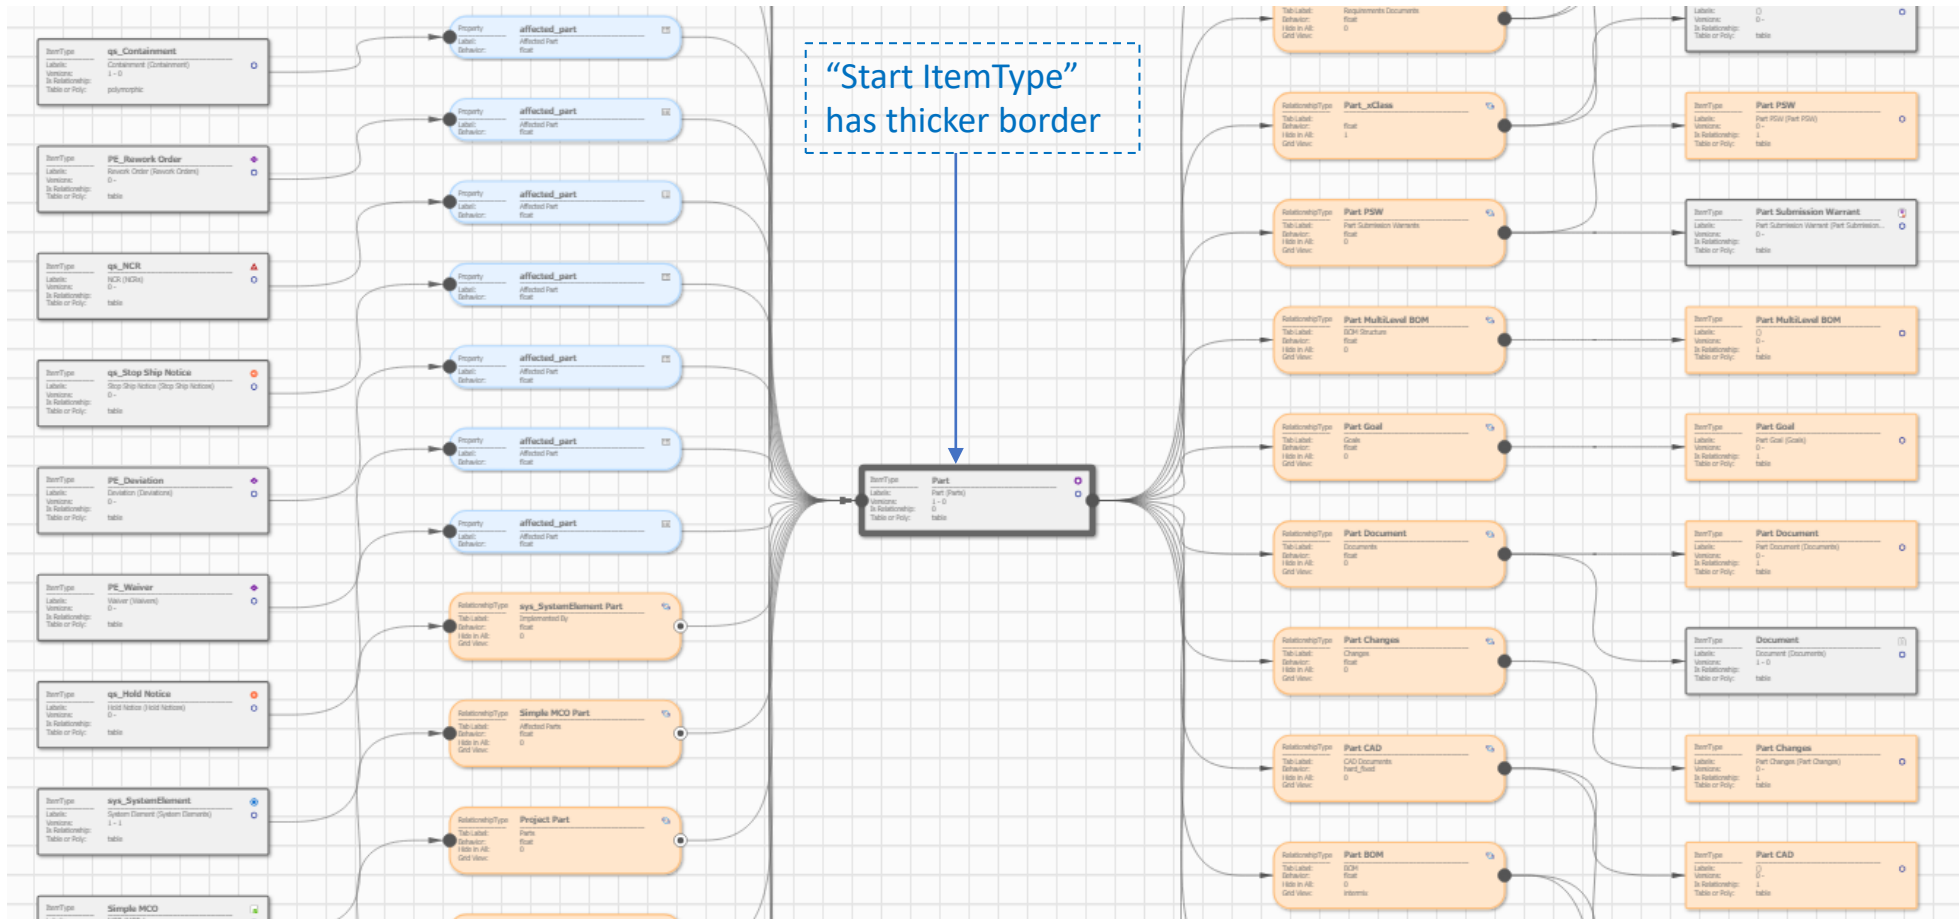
“Start ItemType” has thicker border

ItemType qs_Containment
Labels: Containment (Containment)
Versions: 1 - 0
Is Relationship:
Table or Poly: polymorphic

ItemType PE_Rework Order
Labels: Rework Order (Rework Orders)
Versions: 0 -
Is Relationship:
Table or Poly: table

ItemType qs_NCR
Labels: NCR (NCRs)
Versions: 0 -
Is Relationship:
Table or Poly: table

ItemType qs_Stop Ship Notice
Labels: Stop Ship Notice (Stop Ship Notices)
Versions: 0 -
Is Relationship:
Table or Poly: table

ItemType PE_Deviation
Labels: Deviation (Deviations)
Versions: 0 -
Is Relationship:
Table or Poly: table

ItemType PE_Waiver
Labels: Waiver (Waivers)
Versions: 0 -
Is Relationship:
Table or Poly: table

ItemType qs_Hold Notice
Labels: Hold Notice (Hold Notices)
Versions: 0 -
Is Relationship:
Table or Poly: table

ItemType sys_SystemElement
Labels: System Element (System Elements)
Versions: 1 - 1
Is Relationship:
Table or Poly: table

ItemType Simple MCO

Property affected_part
Label: Affected Part
Behavior: float

Property affected_part
Label: Affected Part
Behavior: float

Property affected_part
Label: Affected Part
Behavior: float

Property affected_part
Label: Affected Part
Behavior: float

Property affected_part
Label: Affected Part
Behavior: float

Property affected_part
Label: Affected Part
Behavior: float

Property affected_part
Label: Affected Part
Behavior: float

RelationshipType sys_SystemElement Part
Tab Label: Implemented By
Behavior: float
Hide in All: 0
Grid View:

RelationshipType Simple MCO Part
Tab Label: Affected Parts
Behavior: float
Hide in All: 0
Grid View:

RelationshipType Project Part
Tab Label: Parts
Behavior: float
Hide in All: 0
Grid View:

ItemType Part
Labels: Part (Parts)
Versions: 1 - 0
Is Relationship: 0
Table or Poly: table

Tab Label: Requirements Documents
Behavior: float
Hide in All: 0
Grid View:

RelationshipType Part_xClass
Tab Label:
Behavior: float
Hide in All: 1
Grid View:

RelationshipType Part PSW
Tab Label: Part Submission Warrants
Behavior: float
Hide in All: 0
Grid View:

RelationshipType Part MultiLevel BOM
Tab Label: BOM Structure
Behavior: float
Hide in All: 0
Grid View:

RelationshipType Part Goal
Tab Label: Goals
Behavior: float
Hide in All: 0
Grid View:

RelationshipType Part Document
Tab Label: Documents
Behavior: float
Hide in All: 0
Grid View:

RelationshipType Part Changes
Tab Label: Changes
Behavior: float
Hide in All: 0
Grid View:

RelationshipType Part CAD
Tab Label: CAD Documents
Behavior: hard_fixed
Hide in All: 0
Grid View:

RelationshipType Part BOM
Tab Label: BOM
Behavior: float
Hide in All: 0
Grid View: intermix

Labels: 0
Versions: 0 -
Is Relationship:
Table or Poly: table

ItemType Part PSW
Labels: Part PSW (Part PSW)
Versions: 0 -
Is Relationship: 1
Table or Poly: table

ItemType Part Submission Warrant
Labels: Part Submission Warrant (Part Submission...
Versions: 0 -
Is Relationship:
Table or Poly: table

ItemType Part MultiLevel BOM
Labels: 0
Versions: 0 -
Is Relationship: 1
Table or Poly: table

ItemType Part Goal
Labels: Part Goal (Goals)
Versions: 0 -
Is Relationship: 1
Table or Poly: table

ItemType Part Document
Labels: Part Document (Documents)
Versions: 0 -
Is Relationship: 1
Table or Poly: table

ItemType Document
Labels: Document (Documents)
Versions: 1 - 0
Is Relationship:
Table or Poly: table

ItemType Part Changes
Labels: Part Changes (Part Changes)
Versions: 0 -
Is Relationship: 1
Table or Poly: table

ItemType Part CAD
Labels: 0
Versions: 0 -
Is Relationship: 1
Table or Poly: table